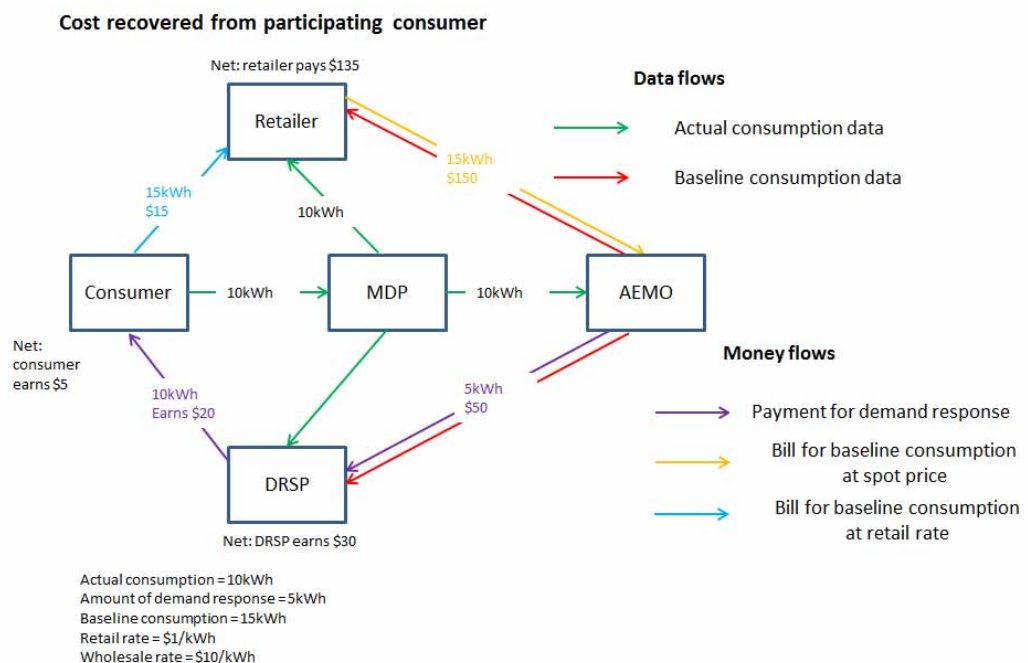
Cost recovered from participating consumer

Net: retailer pays $135

Retailer

15kWh
$150

15kWh
$15

10kWh

Consumer

10kWh

MDP

10kWh

AEMO

Net: consumer earns $5

10kWh
Earns $20

5kWh
$50

DRSP

Net: DRSP earns $30

Data flows

Actual consumption data

Baseline consumption data

Money flows

Payment for demand response

Bill for baseline consumption at spot price

Bill for baseline consumption at retail rate

Actual consumption = 10kWh
Amount of demand response = 5kWh
Baseline consumption = 15kWh
Retail rate = $1/kWh
Wholesale rate = $10/kWh